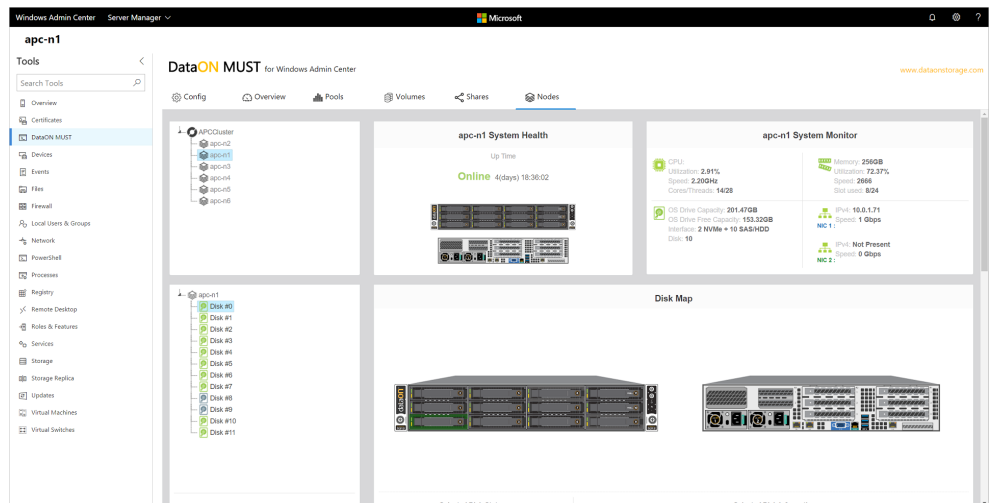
Windows Admin Center Server Manager
Microsoft

apc-n1

Tools

Search Tools

Overview
Certificates
DataON MUST
Devices
Events
Files
Firewall
Local Users & Groups
Network
PowerShell
Processes
Registry
Remote Desktop
Roles & Features
Services
Storage
Storage Replica
Updates
Virtual Machines
Virtual Switches

DataON MUST for Windows Admin Center

www.dataonstorage.com

Config Overview Pools Volumes Shares Nodes

APCCluster
apc-n2
apc-n1
apc-n3
apc-n4
apc-n5
apc-n6

apc-n1 System Health

Up Time

Online 4(days) 18:36:02

apc-n1 System Monitor

CPU:
Utilization: 2.91%
Speed: 2.20GHz
Cores/Threads: 14/28

Memory: 256GB
Utilization: 72.37%
Speed: 2666
Slot used: 8/24

OS Drive Capacity: 201.47GB
OS Drive Free Capacity: 153.32GB
Interface: 2 NVMe + 10 SAS/HDD
Disk: 10

NIC 1 :
IPv4: 10.0.1.71
Speed: 1 Gbps

NIC 2 :
IPv4: Not Present
Speed: 0 Gbps

apc-n1
Disk #0
Disk #1
Disk #2
Disk #3
Disk #4
Disk #5
Disk #6
Disk #7
Disk #8
Disk #9
Disk #10
Disk #11

Disk Map